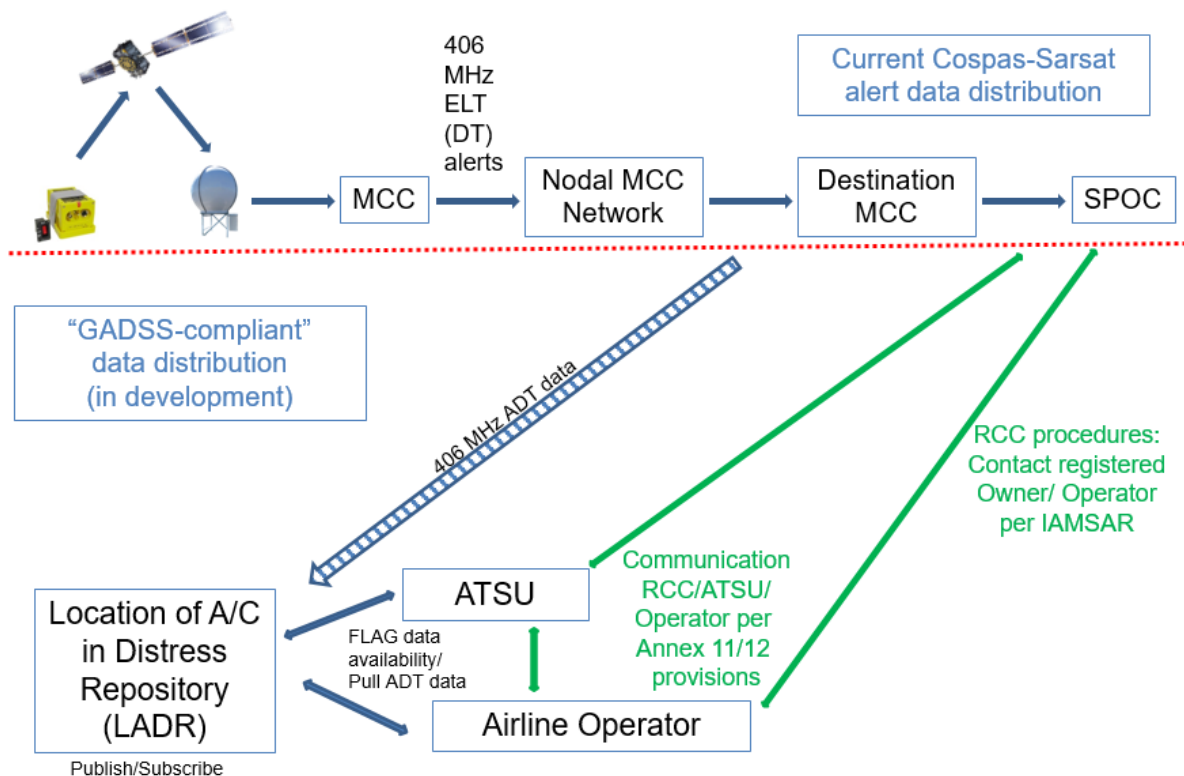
406 MHz ELT (DT) alerts

Current Cospas-Sarsat alert data distribution

MCC

Nodal MCC Network

Destination MCC

SPOC

"GADSS-compliant" data distribution (in development)

406 MHz ADT data

RCC procedures: Contact registered Owner/ Operator per IAMSAR

Communication RCC/ATSU/ Operator per Annex 11/12 provisions

ATSU

Location of A/C in Distress Repository (LADR)

FLAG data availability/ Pull ADT data

Airline Operator

Publish/Subscribe